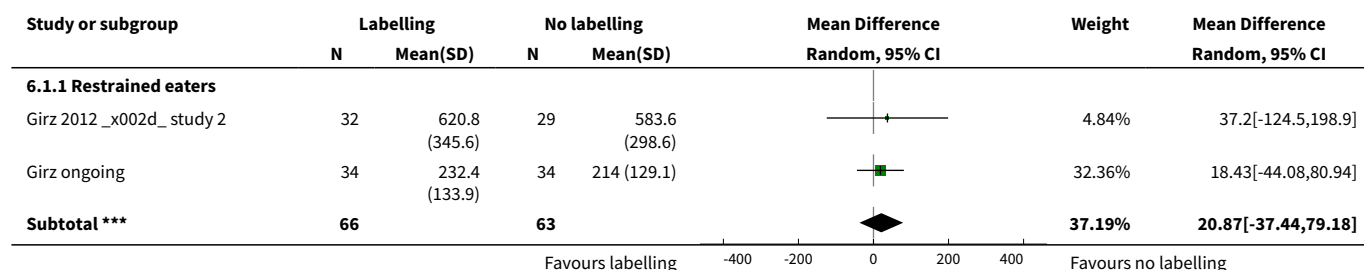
| Study or subgroup | Labelling N | Labelling Mean(SD) | No labelling N | No labelling Mean(SD) | Mean Difference Random, 95% CI | Weight | Mean Difference Random, 95% CI |
|---|---|---|---|---|---|---|---|
| **6.1.1 Restrained eaters** | | | | | | | |
| Girz 2012 _x002d_ study 2 | 32 | 620.8 (345.6) | 29 | 583.6 (298.6) | | 4.84% | 37.2[-124.5,198.9] |
| Girz ongoing | 34 | 232.4 (133.9) | 34 | 214 (129.1) | | 32.36% | 18.43[-44.08,80.94] |
| **Subtotal \*\*\*** | **66** | | **63** | | | **37.19%** | **20.87[-37.44,79.18]** |

Favours labelling -400 -200 0 200 400 Favours no labelling